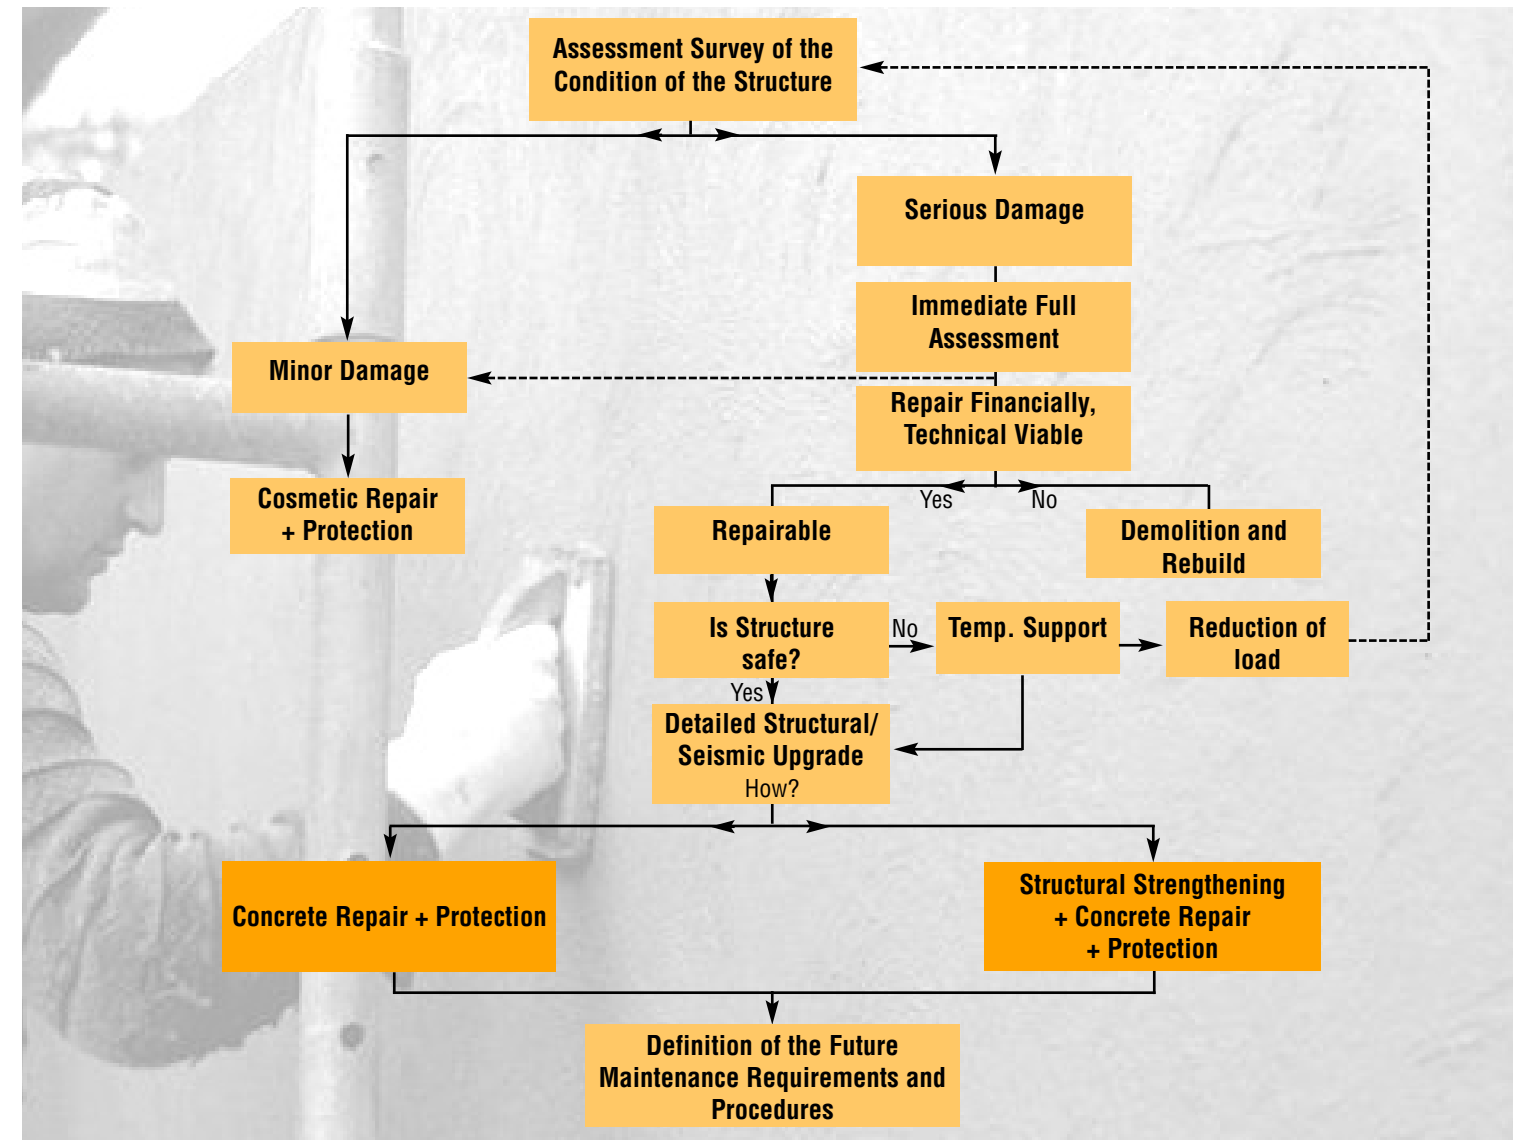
Assessment Survey of the Condition of the Structure

Serious Damage

Immediate Full Assessment

Minor Damage

Repair Financially, Technical Viable

Cosmetic Repair + Protection

Yes

No

Repairable

Demolition and Rebuild

Is Structure safe?

No

Temp. Support

Reduction of load

Yes

Detailed Structural/ Seismic Upgrade
How?

Concrete Repair + Protection

Structural Strengthening + Concrete Repair + Protection

Definition of the Future Maintenance Requirements and Procedures